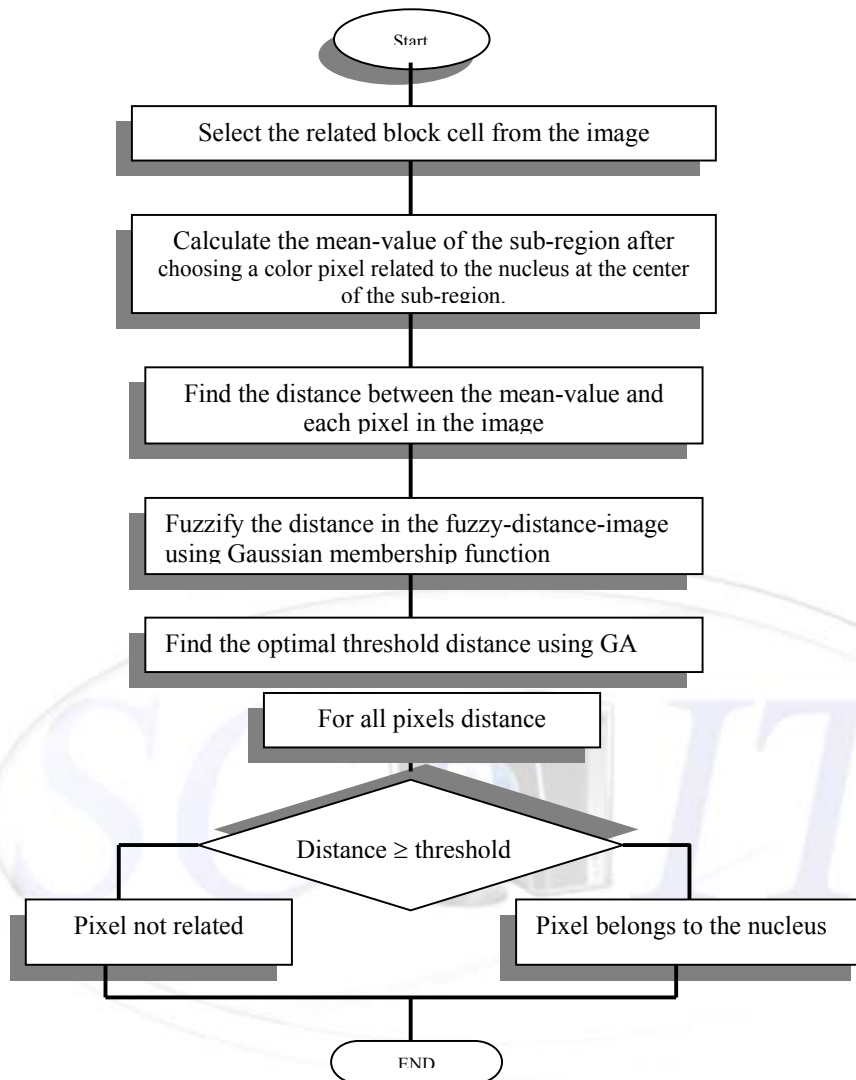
Start

Select the related block cell from the image

Calculate the mean-value of the sub-region after choosing a color pixel related to the nucleus at the center of the sub-region.

Find the distance between the mean-value and each pixel in the image

Fuzzify the distance in the fuzzy-distance-image using Gaussian membership function

Find the optimal threshold distance using GA

For all pixels distance

Distance ≥ threshold

Pixel not related

Pixel belongs to the nucleus

END